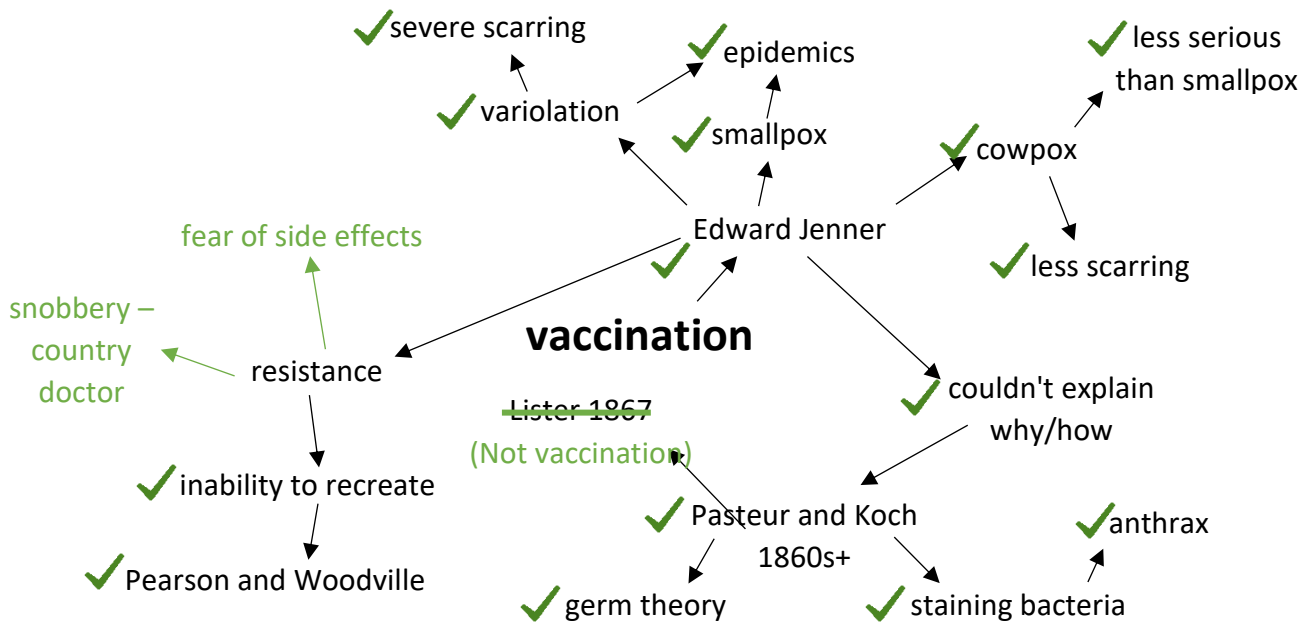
severe scarring

epidemics

less serious than smallpox

variolation

smallpox

cowpox

Edward Jenner

fear of side effects

less scarring

snobbery – country doctor

vaccination

resistance

couldn't explain why/how

~~Lister 1867~~
(Not vaccination)

inability to recreate

Pasteur and Koch 1860s+

anthrax

Pearson and Woodville

germ theory

staining bacteria